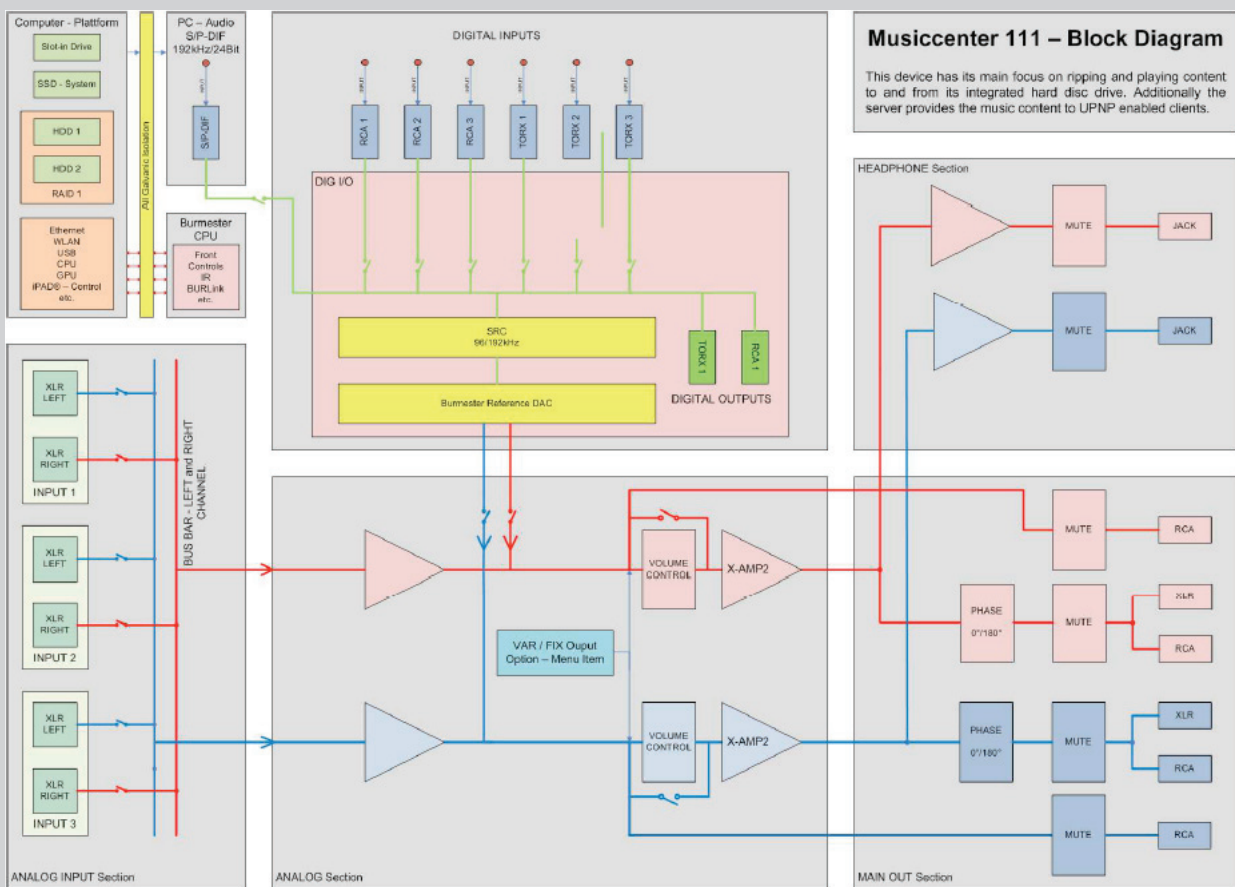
Computer - Plattform

Slot-in Drive

SSD - System

HDD 1

HDD 2

RAID 1

Ethernet
WLAN
USB
CPU
GPU
iPAD® – Control
etc.

All Galvanic Isolation

PC – Audio
S/P-DIF
192kHz/24Bit

INPUT

S/P-DIF

Burmester
CPU

Front
Controls
IR
BURLink
etc.

DIGITAL INPUTS

INPUT INPUT INPUT INPUT INPUT INPUT

RCA 1 RCA 2 RCA 3 TORX 1 TORX 2 TORX 3

DIG I/O

SRC
96/192kHz

Burmester Reference DAC

TORX 1 RCA 1

DIGITAL OUTPUTS

Musiccenter 111 – Block Diagram

This device has its main focus on ripping and playing content to and from its integrated hard disc drive. Additionally the server provides the music content to UPNP enabled clients.

HEADPHONE Section

MUTE JACK

MUTE JACK

XLR
LEFT

XLR
RIGHT

INPUT 1

XLR
LEFT

XLR
RIGHT

INPUT 2

XLR
LEFT

XLR
RIGHT

INPUT 3

BUS BAR - LEFT and RIGHT CHANNEL

VOLUME
CONTROL

X-AMP2

VAR / FIX Ouput
Option – Menu Item

VOLUME
CONTROL

X-AMP2

MUTE RCA

PHASE
0°/180°

MUTE XLR RCA

PHASE
0°/180°

MUTE XLR RCA

MUTE RCA

ANALOG INPUT Section

ANALOG Section

MAIN OUT Section